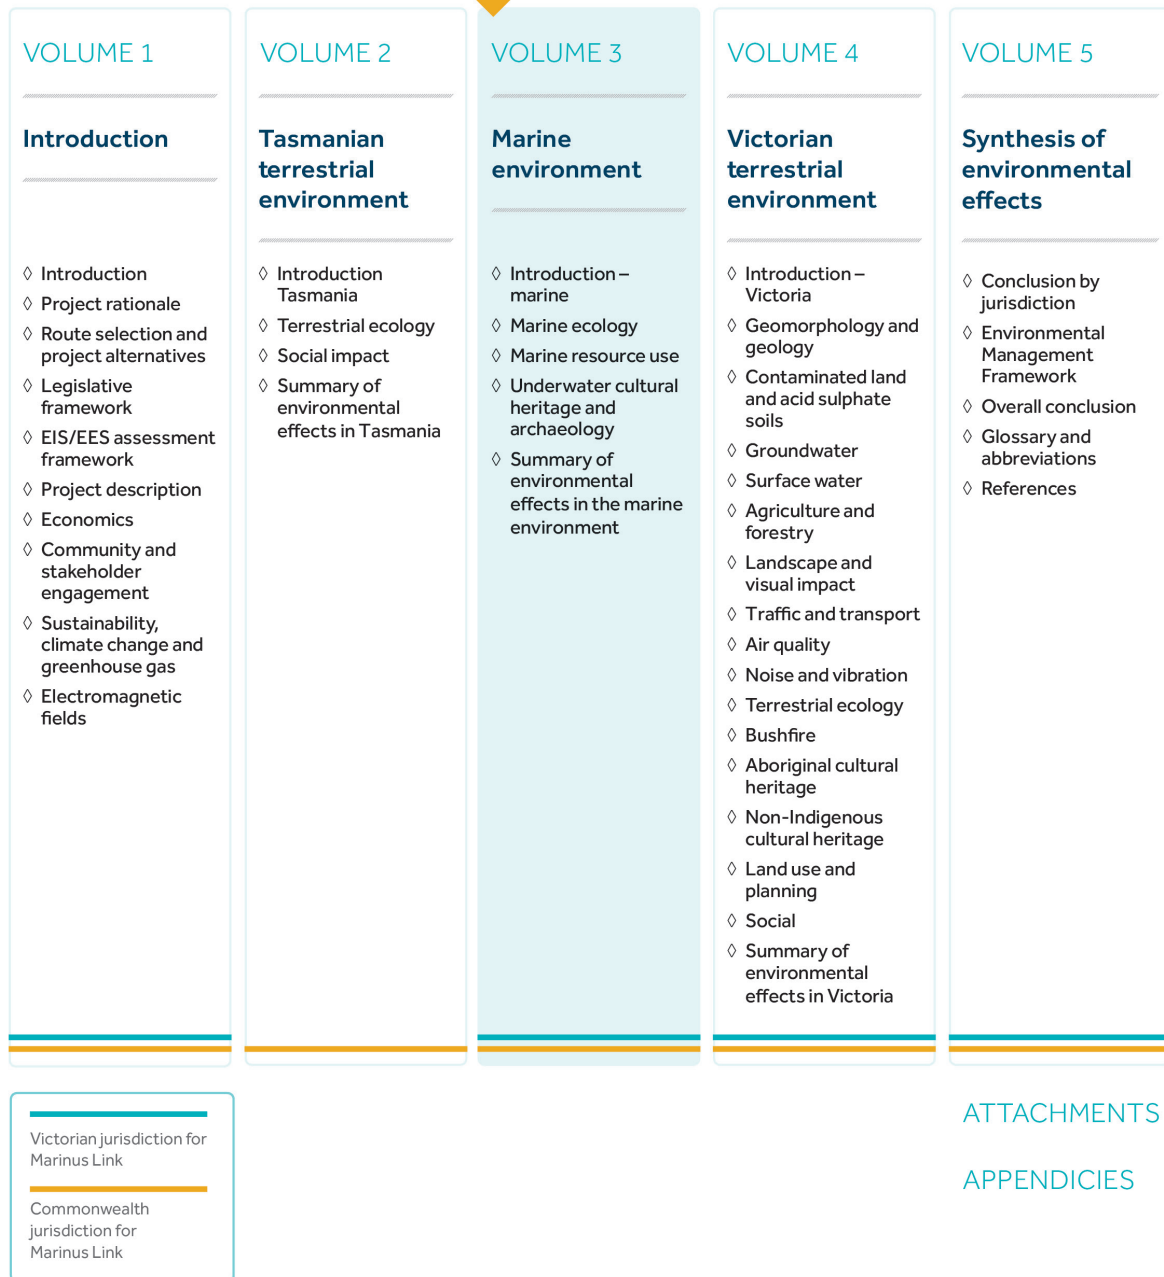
VOLUME 1

Introduction

◊ Introduction
◊ Project rationale
◊ Route selection and project alternatives
◊ Legislative framework
◊ EIS/EES assessment framework
◊ Project description
◊ Economics
◊ Community and stakeholder engagement
◊ Sustainability, climate change and greenhouse gas
◊ Electromagnetic fields

VOLUME 2

Tasmanian terrestrial environment

◊ Introduction Tasmania
◊ Terrestrial ecology
◊ Social impact
◊ Summary of environmental effects in Tasmania

VOLUME 3

Marine environment

◊ Introduction – marine
◊ Marine ecology
◊ Marine resource use
◊ Underwater cultural heritage and archaeology
◊ Summary of environmental effects in the marine environment

VOLUME 4

Victorian terrestrial environment

◊ Introduction – Victoria
◊ Geomorphology and geology
◊ Contaminated land and acid sulphate soils
◊ Groundwater
◊ Surface water
◊ Agriculture and forestry
◊ Landscape and visual impact
◊ Traffic and transport
◊ Air quality
◊ Noise and vibration
◊ Terrestrial ecology
◊ Bushfire
◊ Aboriginal cultural heritage
◊ Non-Indigenous cultural heritage
◊ Land use and planning
◊ Social
◊ Summary of environmental effects in Victoria

VOLUME 5

Synthesis of environmental effects

◊ Conclusion by jurisdiction
◊ Environmental Management Framework
◊ Overall conclusion
◊ Glossary and abbreviations
◊ References

Victorian jurisdiction for Marinus Link

Commonwealth jurisdiction for Marinus Link

ATTACHMENTS

APPENDICIES